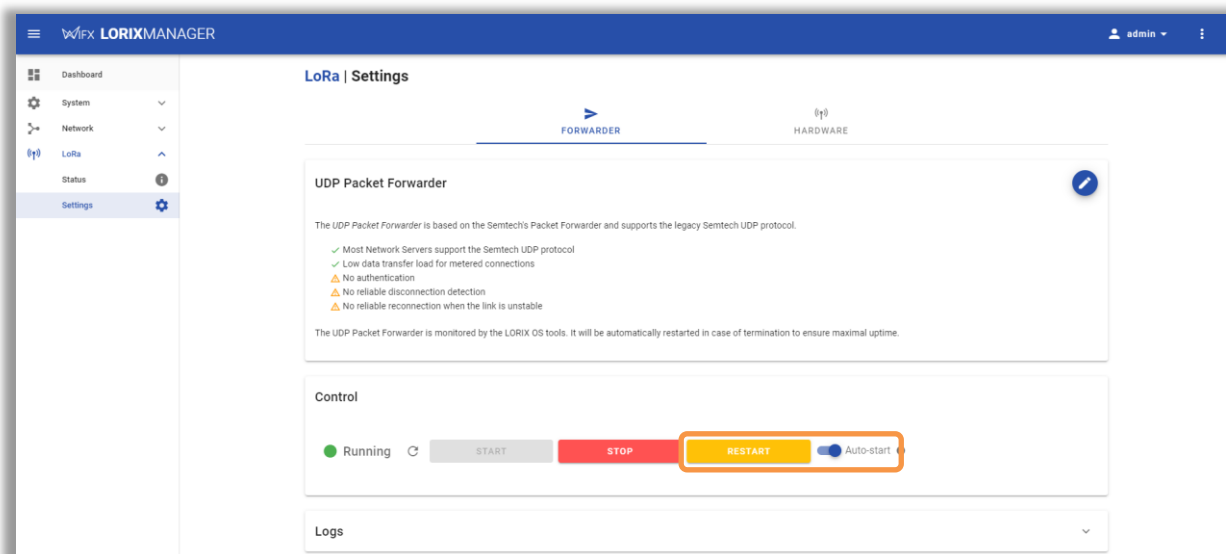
WIFX LORIXMANAGER

admin

Dashboard
System
Network
LoRa
Status
Settings

LoRa | Settings

FORWARDER
HARDWARE

UDP Packet Forwarder

The *UDP Packet Forwarder* is based on the Semtech's Packet Forwarder and supports the legacy Semtech UDP protocol.

✓ Most Network Servers support the Semtech UDP protocol
✓ Low data transfer load for metered connections
⚠ No authentication
⚠ No reliable disconnection detection
⚠ No reliable reconnection when the link is unstable

The UDP Packet Forwarder is monitored by the LORIX OS tools. It will be automatically restarted in case of termination to ensure maximal uptime.

Control

Running
START
STOP
RESTART
Auto-start

Logs